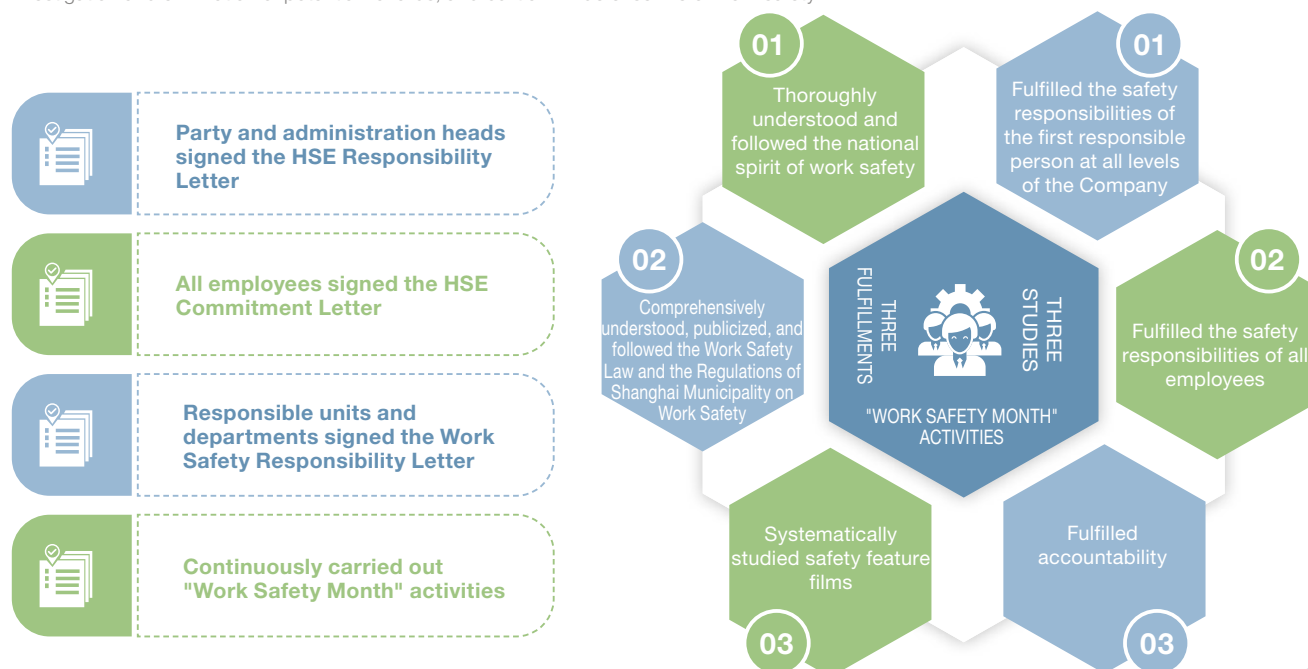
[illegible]

Party and administration heads signed the HSE Responsibility Letter

All employees signed the HSE Commitment Letter

Responsible units and departments signed the Work Safety Responsibility Letter

Continuously carried out "Work Safety Month" activities

01
Thoroughly understood and followed the national spirit of work safety

01
Fulfilled the safety responsibilities of the first responsible person at all levels of the Company

02
Comprehensively understood, publicized, and followed the Work Safety Law and the Regulations of Shanghai Municipality on Work Safety

THREE FULFILLMENTS

THREE STUDIES

"WORK SAFETY MONTH" ACTIVITIES

02
Fulfilled the safety responsibilities of all employees

Systematically studied safety feature films
03

Fulfilled accountability
03